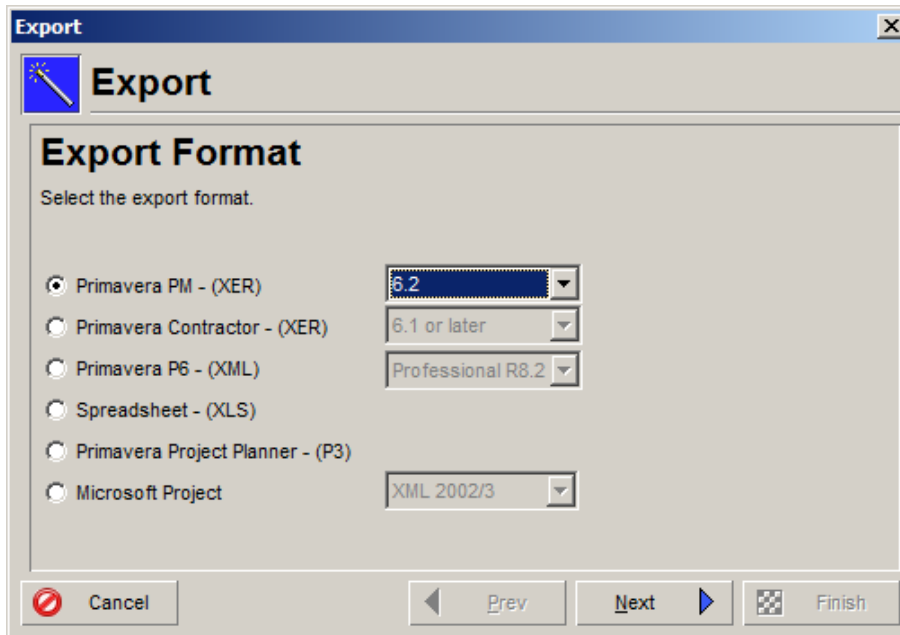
Export

Export

Export Format

Select the export format.

Primavera PM - (XER) 6.2
Primavera Contractor - (XER) 6.1 or later
Primavera P6 - (XML) Professional R8.2
Spreadsheet - (XLS)
Primavera Project Planner - (P3)
Microsoft Project XML 2002/3

Cancel Prev Next Finish